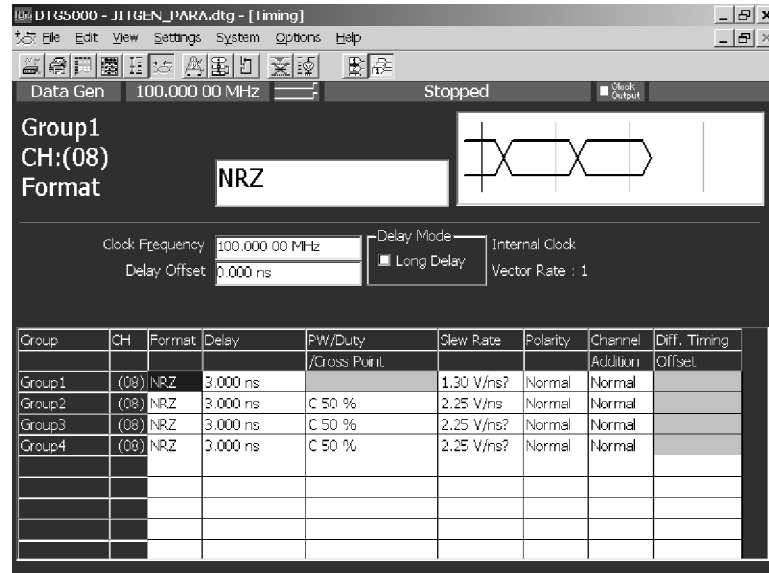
DTG5000 - JITGEN_PARA.dtg - [Timing]
File Edit View Settings System Options Help
Data Gen 100.000 00 MHz Stopped Clock Output

Group1
CH:(08)
Format

NRZ

Clock Frequency 100.000 00 MHz
Delay Offset 0.000 ns
Delay Mode
Long Delay
Internal Clock
Vector Rate : 1

| Group | CH | Format | Delay | PW/Duty | Slew Rate | Polarity | Channel | Diff. Timing |
|---|---|---|---|---|---|---|---|---|
| | | | | /Cross Point | | | Addition | Offset |
| Group1 | (08) | NRZ | 3.000 ns | | 1.30 V/ns? | Normal | Normal | |
| Group2 | (08) | NRZ | 3.000 ns | C 50 % | 2.25 V/ns | Normal | Normal | |
| Group3 | (08) | NRZ | 3.000 ns | C 50 % | 2.25 V/ns? | Normal | Normal | |
| Group4 | (08) | NRZ | 3.000 ns | C 50 % | 2.25 V/ns? | Normal | Normal | |